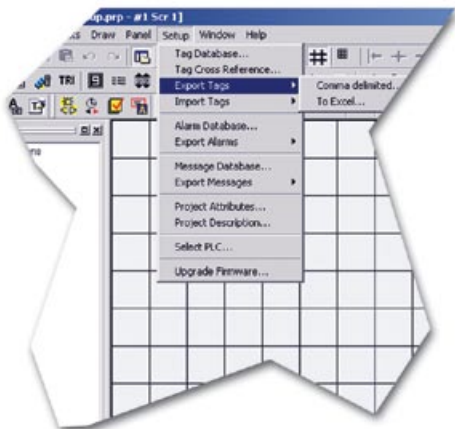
p.prp - #1 Scr 1]

s Draw Panel Setup Window Help

Tag Database...
Tag Cross Reference...
Export Tags
Import Tags

Alarm Database...
Export Alarms

Message Database...
Export Messages

Project Attributes...
Project Description...

Select PLC...

Upgrade Firmware...

Comma delimited...
To Excel...

TRI

ns